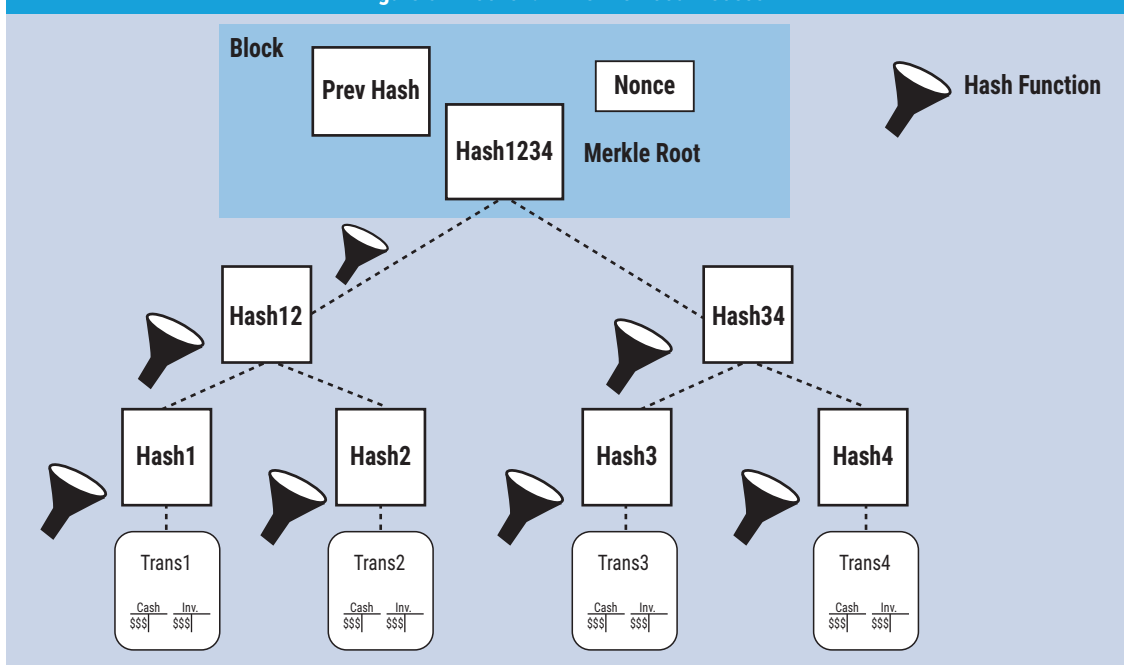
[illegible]

Block

Prev Hash

Nonce

Hash Function

Hash1234

Merkle Root

Hash12

Hash34

Hash1

Hash2

Hash3

Hash4

Trans1

Cash Inv.
\$\$\$ \$\$\$

Trans2

Cash Inv.
\$\$\$ \$\$\$

Trans3

Cash Inv.
\$\$\$ \$\$\$

Trans4

Cash Inv.
\$\$\$ \$\$\$